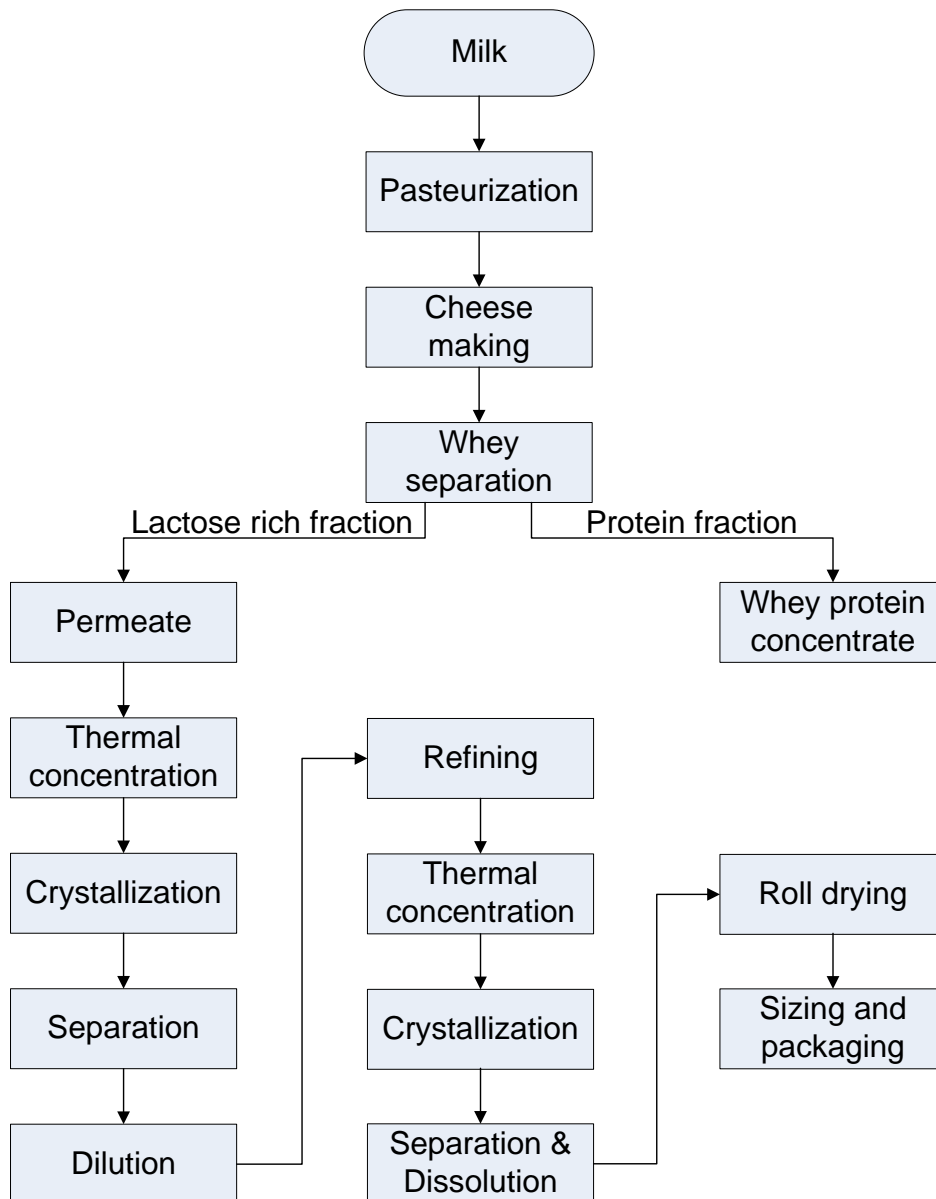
Milk

Pasteurization

Cheese making

Whey separation

Lactose rich fraction

Protein fraction

Permeate

Whey protein concentrate

Thermal concentration

Crystallization

Separation

Dilution

Refining

Thermal concentration

Crystallization

Separation & Dissolution

Roll drying

Sizing and packaging